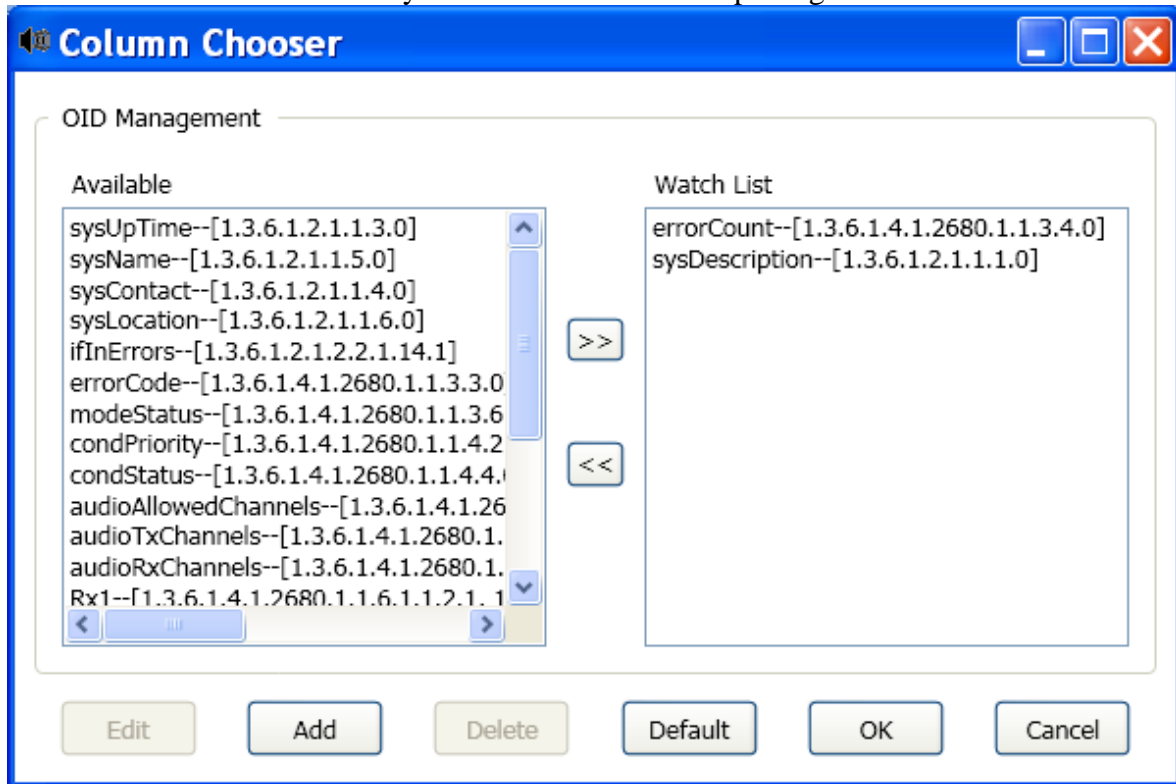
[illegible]

Column Chooser

OID Management

Available

sysUpTime--[1.3.6.1.2.1.1.3.0]
sysName--[1.3.6.1.2.1.1.5.0]
sysContact--[1.3.6.1.2.1.1.4.0]
sysLocation--[1.3.6.1.2.1.1.6.0]
ifInErrors--[1.3.6.1.2.1.2.2.1.14.1]
errorCode--[1.3.6.1.4.1.2680.1.1.3.3.0
modeStatus--[1.3.6.1.4.1.2680.1.1.3.6
condPriority--[1.3.6.1.4.1.2680.1.1.4.2
condStatus--[1.3.6.1.4.1.2680.1.1.4.4.
audioAllowedChannels--[1.3.6.1.4.1.26
audioTxChannels--[1.3.6.1.4.1.2680.1.
audioRxChannels--[1.3.6.1.4.1.2680.1.
Rx1--[1.3.6.1.4.1.2680.1.1.6.1.1.2.1.1

>>

<<

Watch List

errorCount--[1.3.6.1.4.1.2680.1.1.3.4.0]
sysDescription--[1.3.6.1.2.1.1.1.0]

Edit

Add

Delete

Default

OK

Cancel